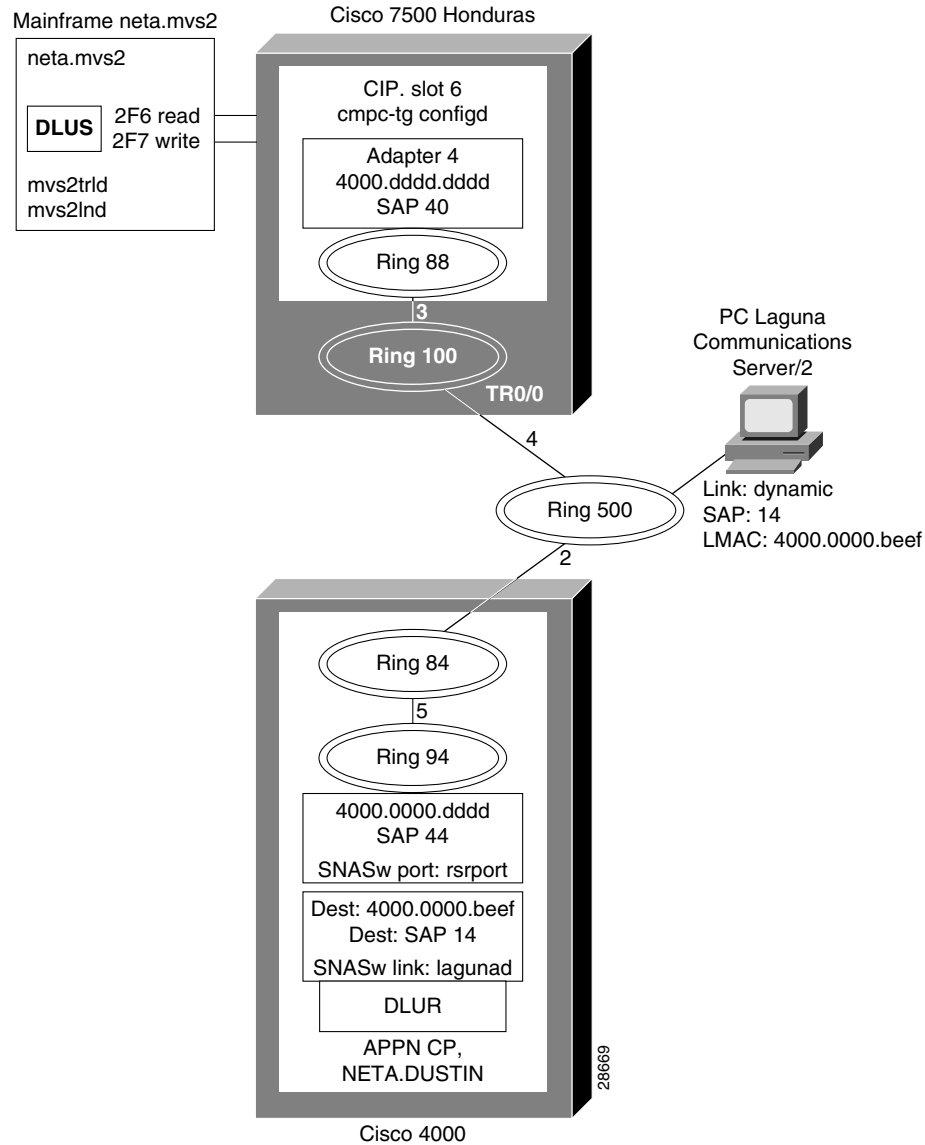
Mainframe neta.mvs2

neta.mvs2

DLUS

2F6 read
2F7 write

mvs2trld
mvs2lnd

Cisco 7500 Honduras

CIP. slot 6
cmpc-tg configd

Adapter 4
4000.dddd.dddd
SAP 40

Ring 88

3

Ring 100

TR0/0

4

PC Laguna
Communications
Server/2

Ring 500

Link: dynamic
SAP: 14
LMAC: 4000.0000.beef

2

Ring 84

5

Ring 94

4000.0000.dddd
SAP 44

SNASw port: rsrport

Dest: 4000.0000.beef
Dest: SAP 14

SNASw link: lagunad

DLUR

APPN CP,
NETA.DUSTIN

28669

Cisco 4000